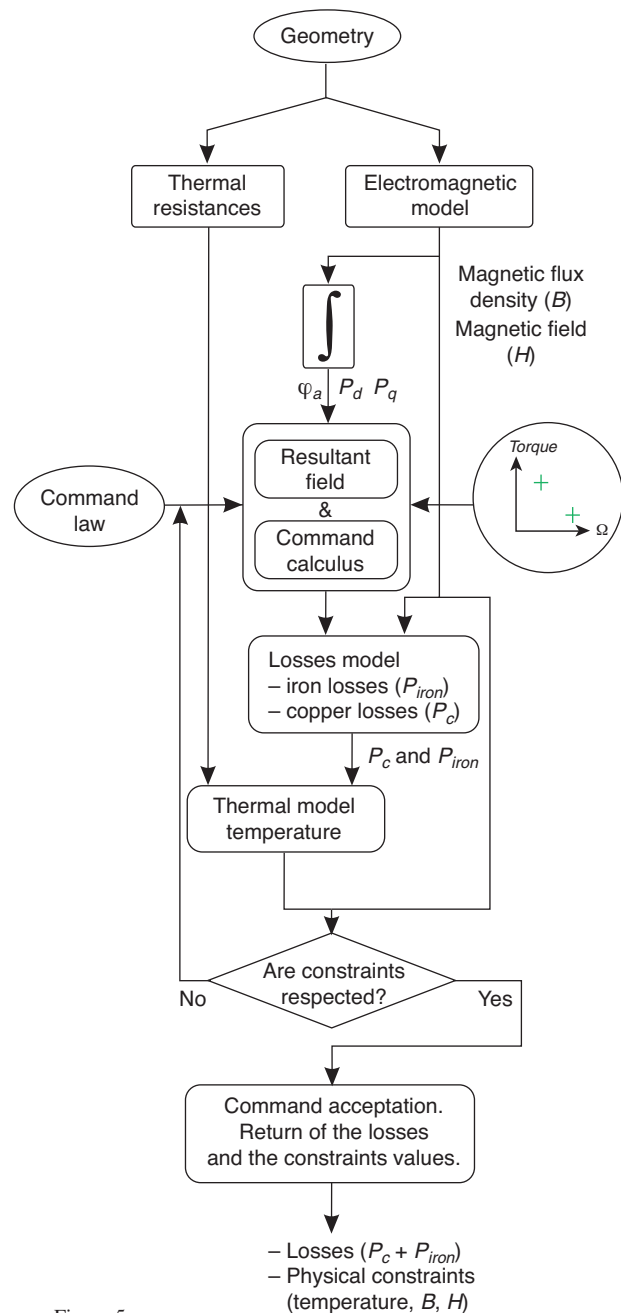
Geometry

Thermal resistances

Electromagnetic model

Magnetic flux density ($B$)
Magnetic field ($H$)

$\int$

$\varphi_a$ $P_d$ $P_q$

Resultant field
&
Command calculus

Command law

Torque

$\Omega$

Losses model
– iron losses ($P_{iron}$)
– copper losses ($P_c$)

$P_c$ and $P_{iron}$

Thermal model temperature

Are constraints respected?

No

Yes

Command acceptation. Return of the losses and the constraints values.

– Losses ($P_c + P_{iron}$)
– Physical constraints (temperature, $B$, $H$)

Figure 5